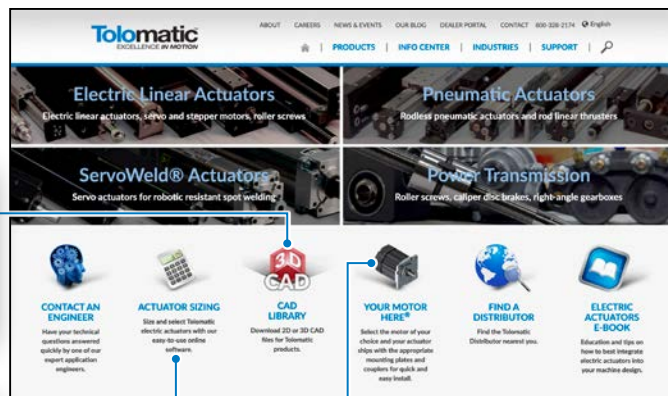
Tolomatic
EXCELLENCE IN MOTION

ABOUT CAREERS NEWS & EVENTS OUR BLOG DEALER PORTAL CONTACT 800-328-2174 English

PRODUCTS | INFO CENTER | INDUSTRIES | SUPPORT

Electric Linear Actuators
Electric linear actuators, servo and stepper motors, roller screws

Pneumatic Actuators
Rodless pneumatic actuators and rod linear thrusters

ServoWeld® Actuators
Servo actuators for robotic resistant spot welding

Power Transmission
Roller screws, caliper disc brakes, right-angle gearboxes

CONTACT AN ENGINEER
Have your technical questions answered quickly by one of our expert application engineers.

ACTUATOR SIZING
Size and select Tolomatic electric actuators with our easy-to-use online software.

3D CAD

CAD LIBRARY
Download 2D or 3D CAD files for Tolomatic products.

YOUR MOTOR HERE®
Select the motor of your choice and your actuator ships with the appropriate mounting plates and couplers for quick and easy install.

FIND A DISTRIBUTOR
Find the Tolomatic Distributor nearest you.

ELECTRIC ACTUATORS E-BOOK
Education and tips on how to best integrate electric actuators into your machine design.